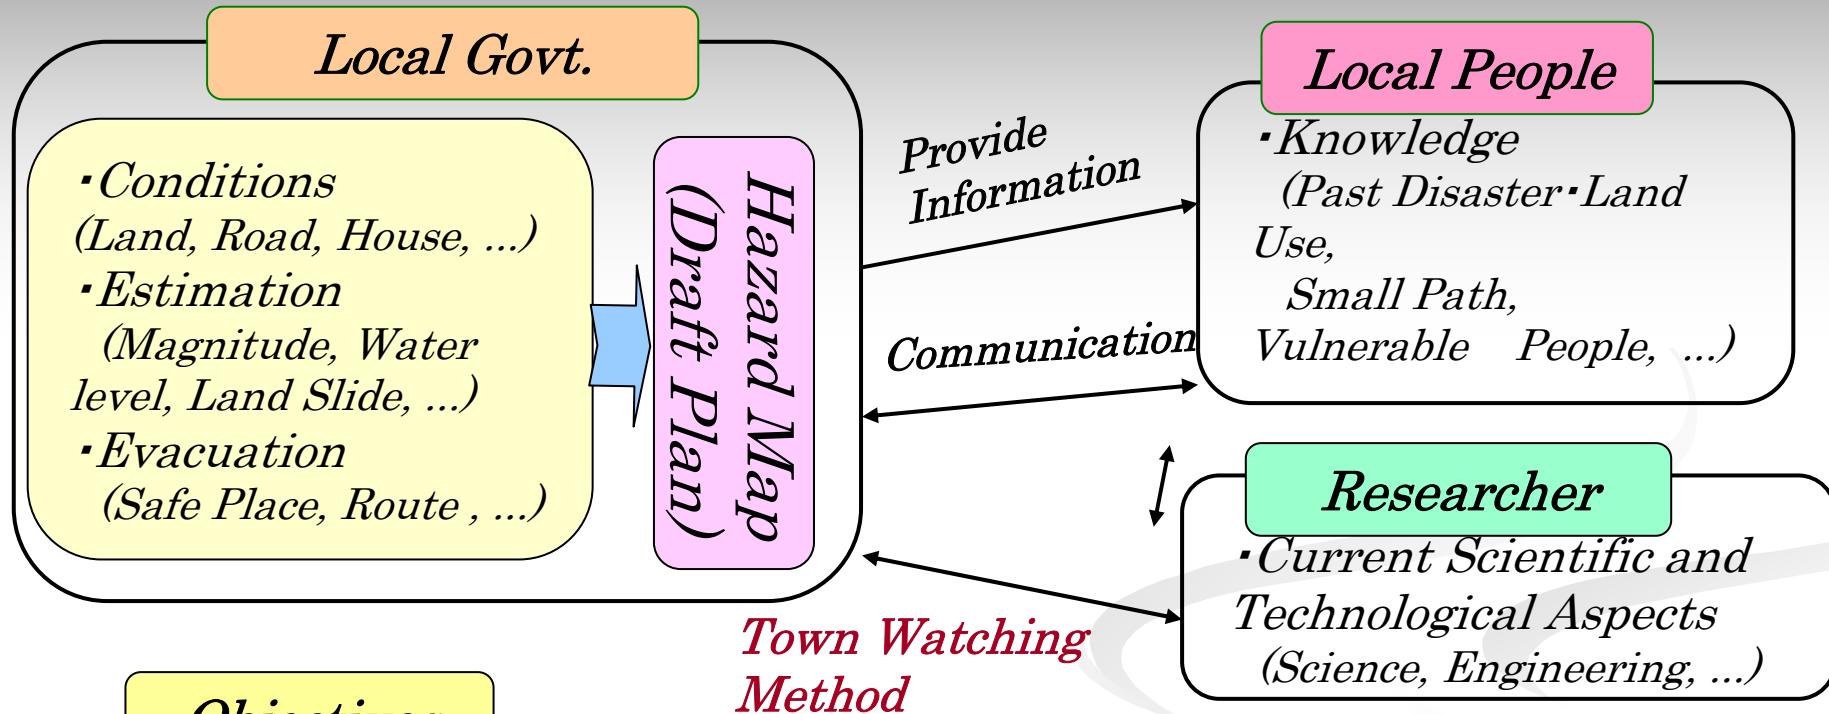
Local Govt.

・Conditions (Land, Road, House, ...)
・Estimation (Magnitude, Water level, Land Slide, ...)
・Evacuation (Safe Place, Route , ...)

Hazard Map (Draft Plan)

Provide Information

Communication

Local People

・Knowledge (Past Disaster・Land Use, Small Path, Vulnerable People, ...)

Researcher

・Current Scientific and Technological Aspects (Science, Engineering, ...)

Town Watching Method

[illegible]